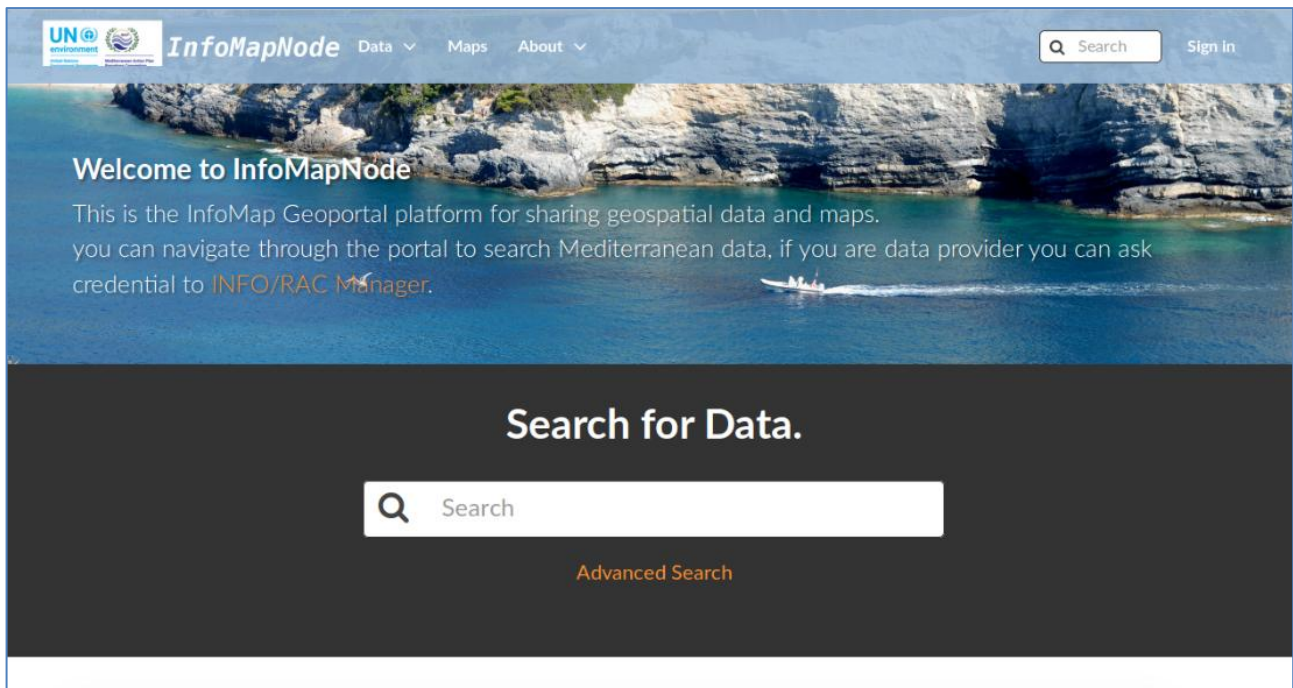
UN environment
InfoMapNode Data Maps About
Search Sign in

Welcome to InfoMapNode

This is the InfoMap Geoportal platform for sharing geospatial data and maps.
you can navigate through the portal to search Mediterranean data, if you are data provider you can ask credential to INFO/RAC Manager.

Search for Data.

Search

Advanced Search